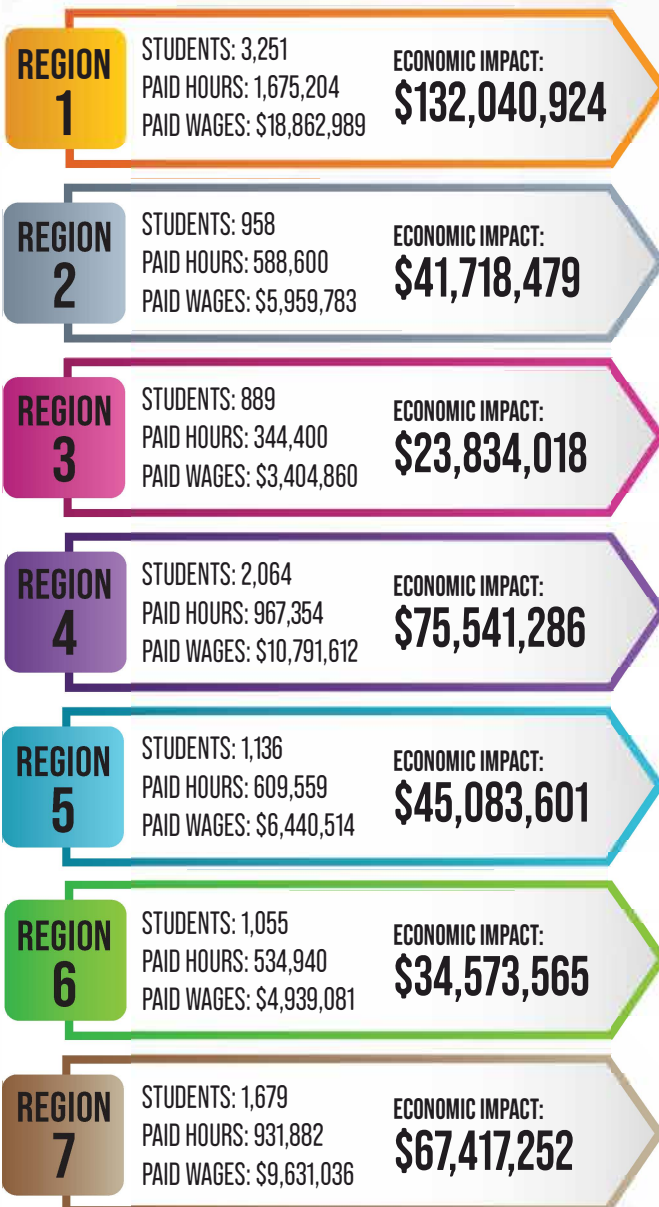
REGION 1
STUDENTS: 3,251
PAID HOURS: 1,675,204
PAID WAGES: $18,862,989
ECONOMIC IMPACT:
$132,040,924

REGION 2
STUDENTS: 958
PAID HOURS: 588,600
PAID WAGES: $5,959,783
ECONOMIC IMPACT:
$41,718,479

REGION 3
STUDENTS: 889
PAID HOURS: 344,400
PAID WAGES: $3,404,860
ECONOMIC IMPACT:
$23,834,018

REGION 4
STUDENTS: 2,064
PAID HOURS: 967,354
PAID WAGES: $10,791,612
ECONOMIC IMPACT:
$75,541,286

REGION 5
STUDENTS: 1,136
PAID HOURS: 609,559
PAID WAGES: $6,440,514
ECONOMIC IMPACT:
$45,083,601

REGION 6
STUDENTS: 1,055
PAID HOURS: 534,940
PAID WAGES: $4,939,081
ECONOMIC IMPACT:
$34,573,565

REGION 7
STUDENTS: 1,679
PAID HOURS: 931,882
PAID WAGES: $9,631,036
ECONOMIC IMPACT:
$67,417,252